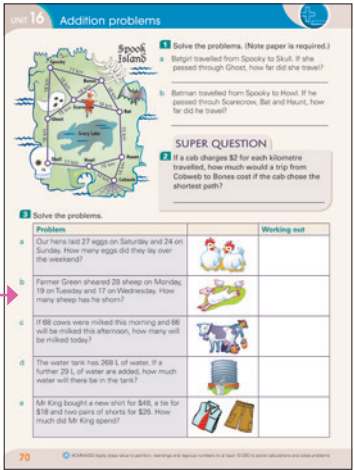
UNIT 16 Addition problems

Spook Island

1 Solve the problems. (Note paper is required.)

a Batgirl travelled from Spooky to Skull. If she passed through Ghost, how far did she travel?

b Batman travelled from Spooky to Howl. If he passed through Scarecrow, Bat and Haunt, how far did he travel?

SUPER QUESTION

2 If a cab charges \$2 for each kilometre travelled, how much would a trip from Cobweb to Bones cost if the cab chose the shortest path?

3 Solve the problems.

| | Problem | | Working out |
|---|---|---|---|
| a | Our hens laid 27 eggs on Saturday and 24 on Sunday. How many eggs did they lay over the weekend? | | |
| b | Farmer Green sheared 28 sheep on Monday, 19 on Tuesday and 17 on Wednesday. How many sheep has he shorn? | | |
| c | If 68 cows were milked this morning and 66 will be milked this afternoon, how many will be milked today? | | |
| d | The water tank has 269 L of water. If a further 29 L of water are added, how much water will there be in the tank? | | |
| e | Mr King bought a new shirt for \$48, a tie for \$18 and two pairs of shorts for \$26. How much did Mr King spend? | | |

70 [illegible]